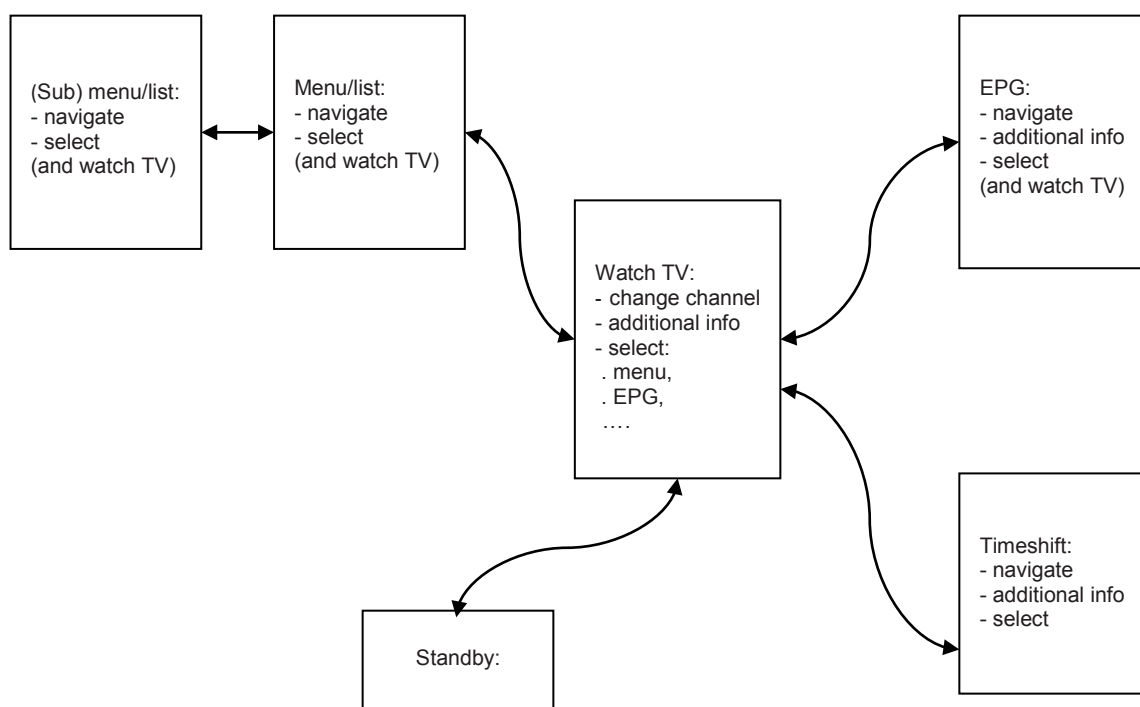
(Sub) menu/list:
- navigate
- select
(and watch TV)

Menu/list:
- navigate
- select
(and watch TV)

EPG:
- navigate
- additional info
- select
(and watch TV)

Watch TV:
- change channel
- additional info
- select:
. menu,
. EPG,
….

Timeshift:
- navigate
- additional info
- select

Standby: